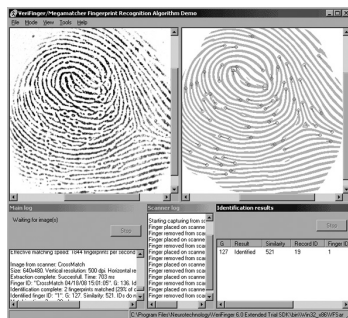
VeriFinger/Megamatcher Fingerprint Recognition Algorithms Demo

File Mode View Tools Help

Main log

Waiting for image(s)

Stop

Effective matching speed: 1844 fingerprints per second

Image from scanner: CrossMatch
Size: 640x480. Vertical resolution: 500 dpi. Horizontal re
Extraction complete. Succesfull. Time: 703 ms
Finger ID: "CrossMatch 04/18/08 15:01:05". G: 136, Id
Identification complete: 2 fingerprints matched (25% of c
Identified finger ID: "1". G: 127. Similarity: 521. IDs do n

Scanner log

Starting capturing from sc
Finger placed on scanner
Finger removed from scan
Finger placed on scanner
Finger removed from scan
Finger placed on scanner
Finger removed from scan
Finger placed on scanner
Finger removed from scan
Finger placed on scanner
Finger removed from scan
Finger placed on scanner
Finger removed from scan

Identification results

Stop

| G | Result | Similarity | Record ID | Finger ID |
|---|---|---|---|---|
| 127 | Identified | 521 | 19 | 1 |

C:\Program Files\Neurotechnology\VeriFinger 6.0 Extended Trial SDK\bin\Win32_x86\VFExtr